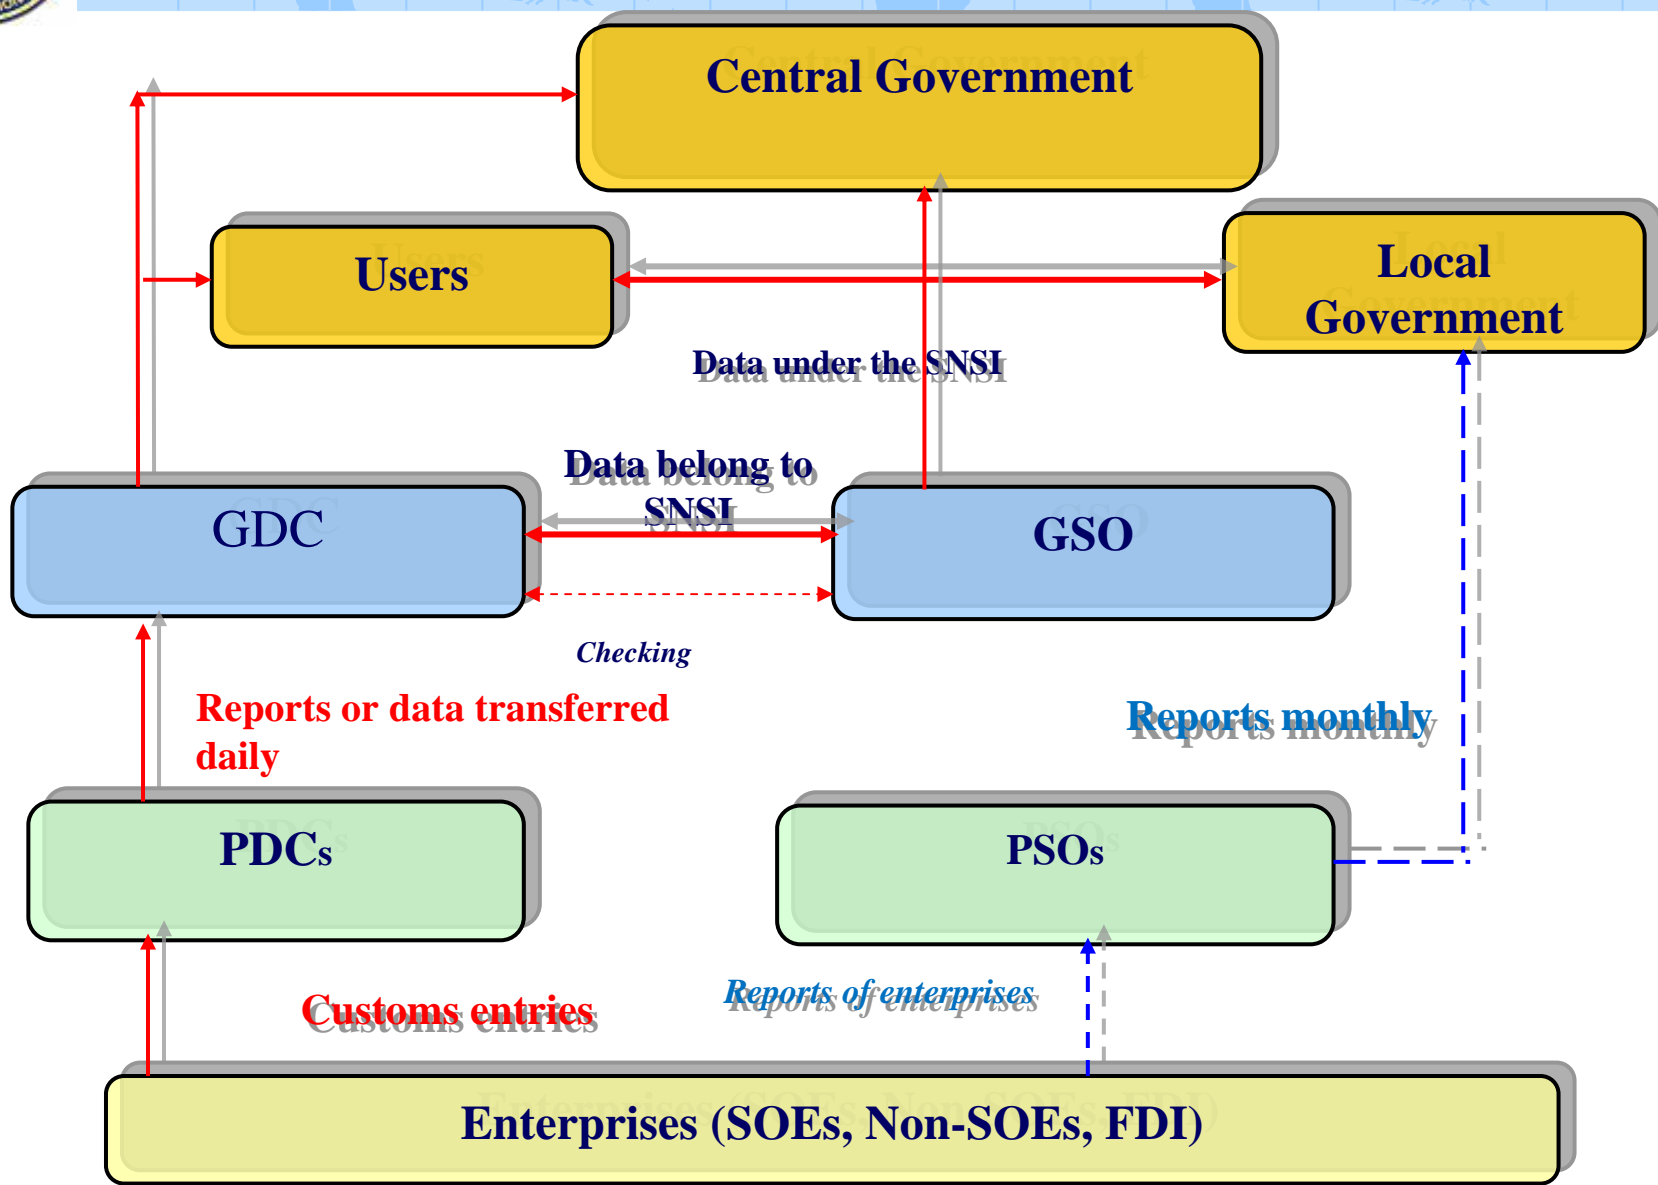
Central Government

Users

Local Government

Data under the SNSI

Data belong to SNSI

GDC

GSO

Checking

Reports or data transferred daily

Reports monthly

PDCs

PSOs

Customs entries

Reports of enterprises

Enterprises (SOEs, Non-SOEs, FDI)